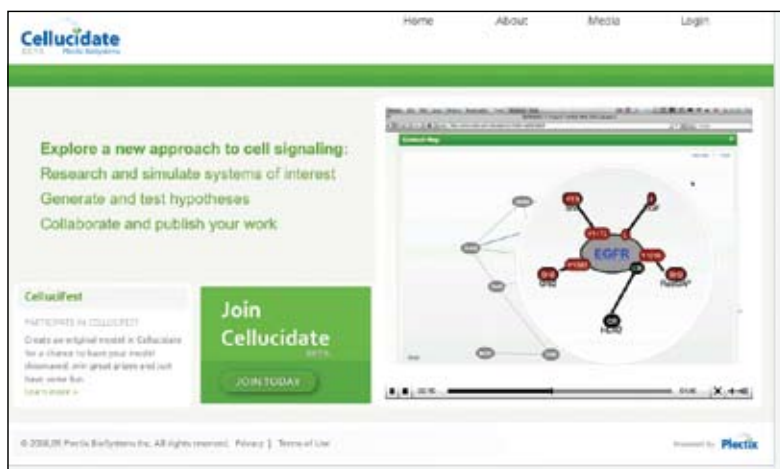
Cellucidate
BETA Plectix BioSystems

Home About Media Login

Explore a new approach to cell signaling:
Research and simulate systems of interest
Generate and test hypotheses
Collaborate and publish your work

CelluciFest

PARTICIPATE IN CELLUCIFEST
Create an original model in Cellucidate for a chance to have your model showcased, win great prizes and just have some fun.
Learn more »

Join Cellucidate
BETA

JOIN TODAY

Contact Map

EGFR

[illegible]

© 2008,09 Plectix BioSystems Inc. All rights reserved. Privacy | Terms of Use

Powered by Plectix